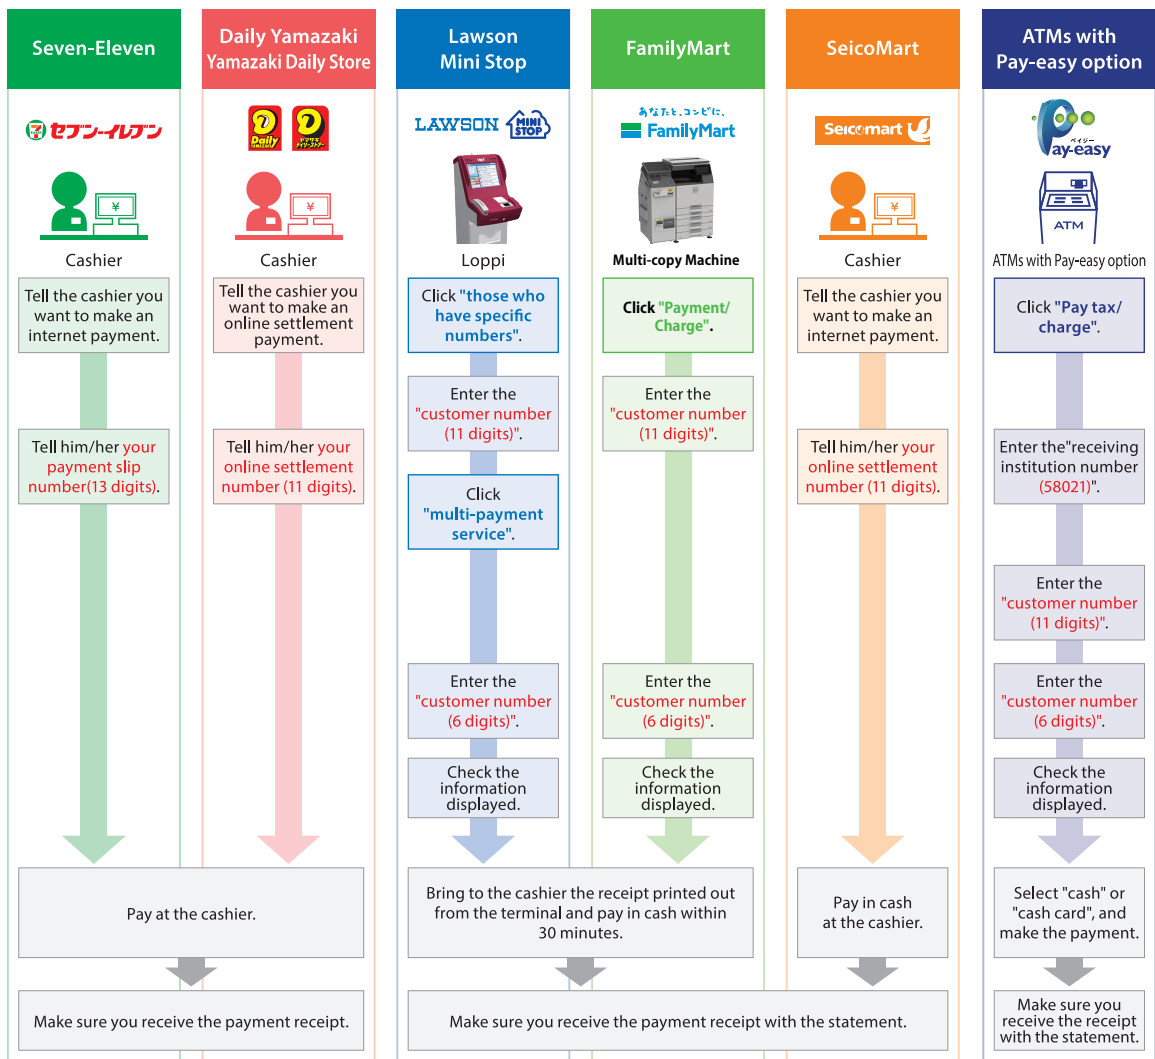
Seven-Eleven

7 セブン-イレブン

Cashier

Tell the cashier you want to make an internet payment.

Tell him/her your payment slip number(13 digits).

Daily Yamazaki
Yamazaki Daily Store

Daily

Cashier

Tell the cashier you want to make an online settlement payment.

Tell him/her your online settlement number (11 digits).

Pay at the cashier.

Make sure you receive the payment receipt.

Lawson
Mini Stop

LAWSON MINI STOP

Loppi

Click "those who have specific numbers".

Enter the "customer number (11 digits)".

Click "multi-payment service".

Enter the "customer number (6 digits)".

Check the information displayed.

FamilyMart

あなたと、コンビに、
FamilyMart

Multi-copy Machine

Click "Payment/ Charge".

Enter the "customer number (11 digits)".

Enter the "customer number (6 digits)".

Check the information displayed.

Bring to the cashier the receipt printed out from the terminal and pay in cash within 30 minutes.

Make sure you receive the payment receipt with the statement.

SeicoMart

Seicomart

Cashier

Tell the cashier you want to make an internet payment.

Tell him/her your online settlement number (11 digits).

Pay in cash at the cashier.

ATMs with Pay-easy option

ペイジー
Pay-easy

ATM

ATMs with Pay-easy option

Click "Pay tax/ charge".

Enter the"receiving institution number (58021)".

Enter the "customer number (11 digits)".

Enter the "customer number (6 digits)".

Check the information displayed.

Select "cash" or "cash card", and make the payment.

Make sure you receive the receipt with the statement.